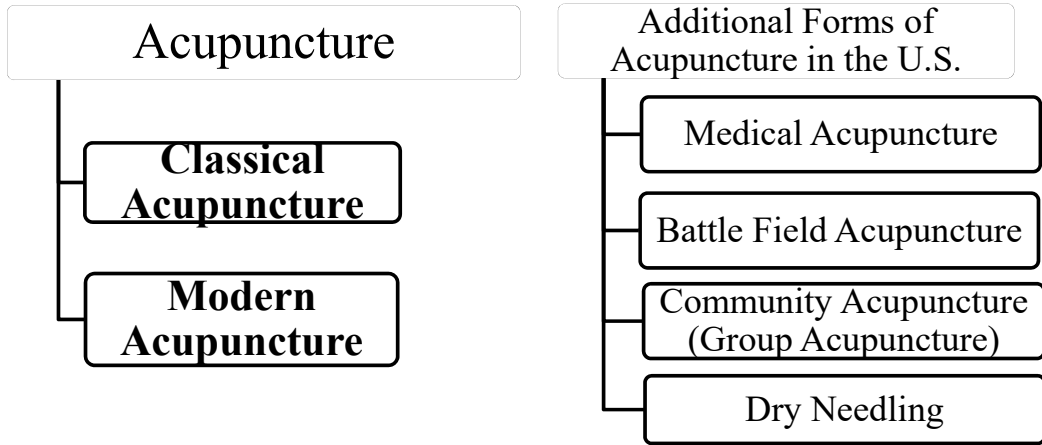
Acupuncture

Classical Acupuncture

Modern Acupuncture

Additional Forms of Acupuncture in the U.S.

Medical Acupuncture

Battle Field Acupuncture

Community Acupuncture (Group Acupuncture)

Dry Needling